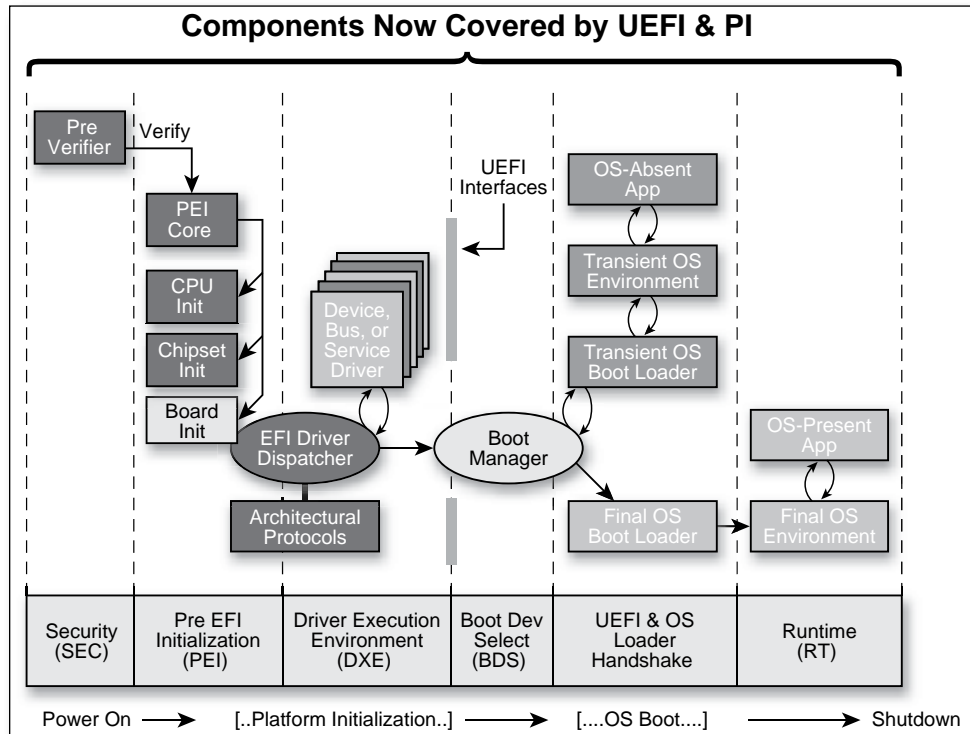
Components Now Covered by UEFI & PI

Pre Verifier

Verify

PEI Core

CPU Init

Chipset Init

Board Init

UEFI Interfaces

Device, Bus, or Service Driver

EFI Driver Dispatcher

Architectural Protocols

Boot Manager

OS-Absent App

Transient OS Environment

Transient OS Boot Loader

Final OS Boot Loader

OS-Present App

Final OS Environment

| Security (SEC) | Pre EFI Initialization (PEI) | Driver Execution Environment (DXE) | Boot Dev Select (BDS) | UEFI & OS Loader Handshake | Runtime (RT) |
|---|---|---|---|---|---|

Power On [..Platform Initialization..] [....OS Boot....] Shutdown